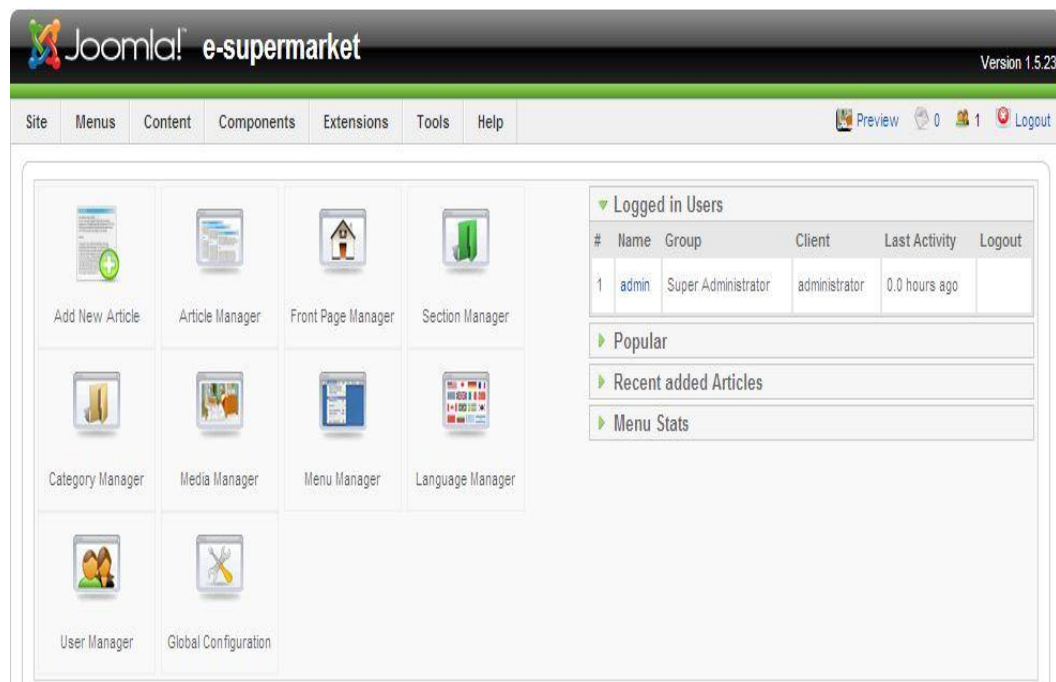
Joomla! e-supermarket

Version 1.5.23

Site Menus Content Components Extensions Tools Help

Preview 0 1 Logout

Add New Article
Article Manager
Front Page Manager
Section Manager
Category Manager
Media Manager
Menu Manager
Language Manager
User Manager
Global Configuration

Logged in Users

| # | Name | Group | Client | Last Activity | Logout |
|---|---|---|---|---|---|
| 1 | admin | Super Administrator | administrator | 0.0 hours ago | |

Popular

Recent added Articles

Menu Stats